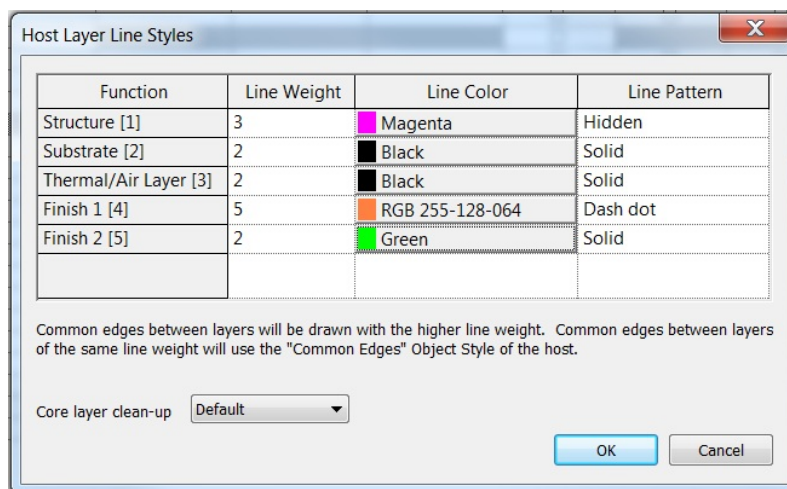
Host Layer Line Styles

X

| Function | Line Weight | Line Color | Line Pattern |
|---|---|---|---|
| Structure [1] | 3 | Magenta | Hidden |
| Substrate [2] | 2 | Black | Solid |
| Thermal/Air Layer [3] | 2 | Black | Solid |
| Finish 1 [4] | 5 | RGB 255-128-064 | Dash dot |
| Finish 2 [5] | 2 | Green | Solid |
| | | | |

Common edges between layers will be drawn with the higher line weight. Common edges between layers of the same line weight will use the "Common Edges" Object Style of the host.

Core layer clean-up Default

OK Cancel